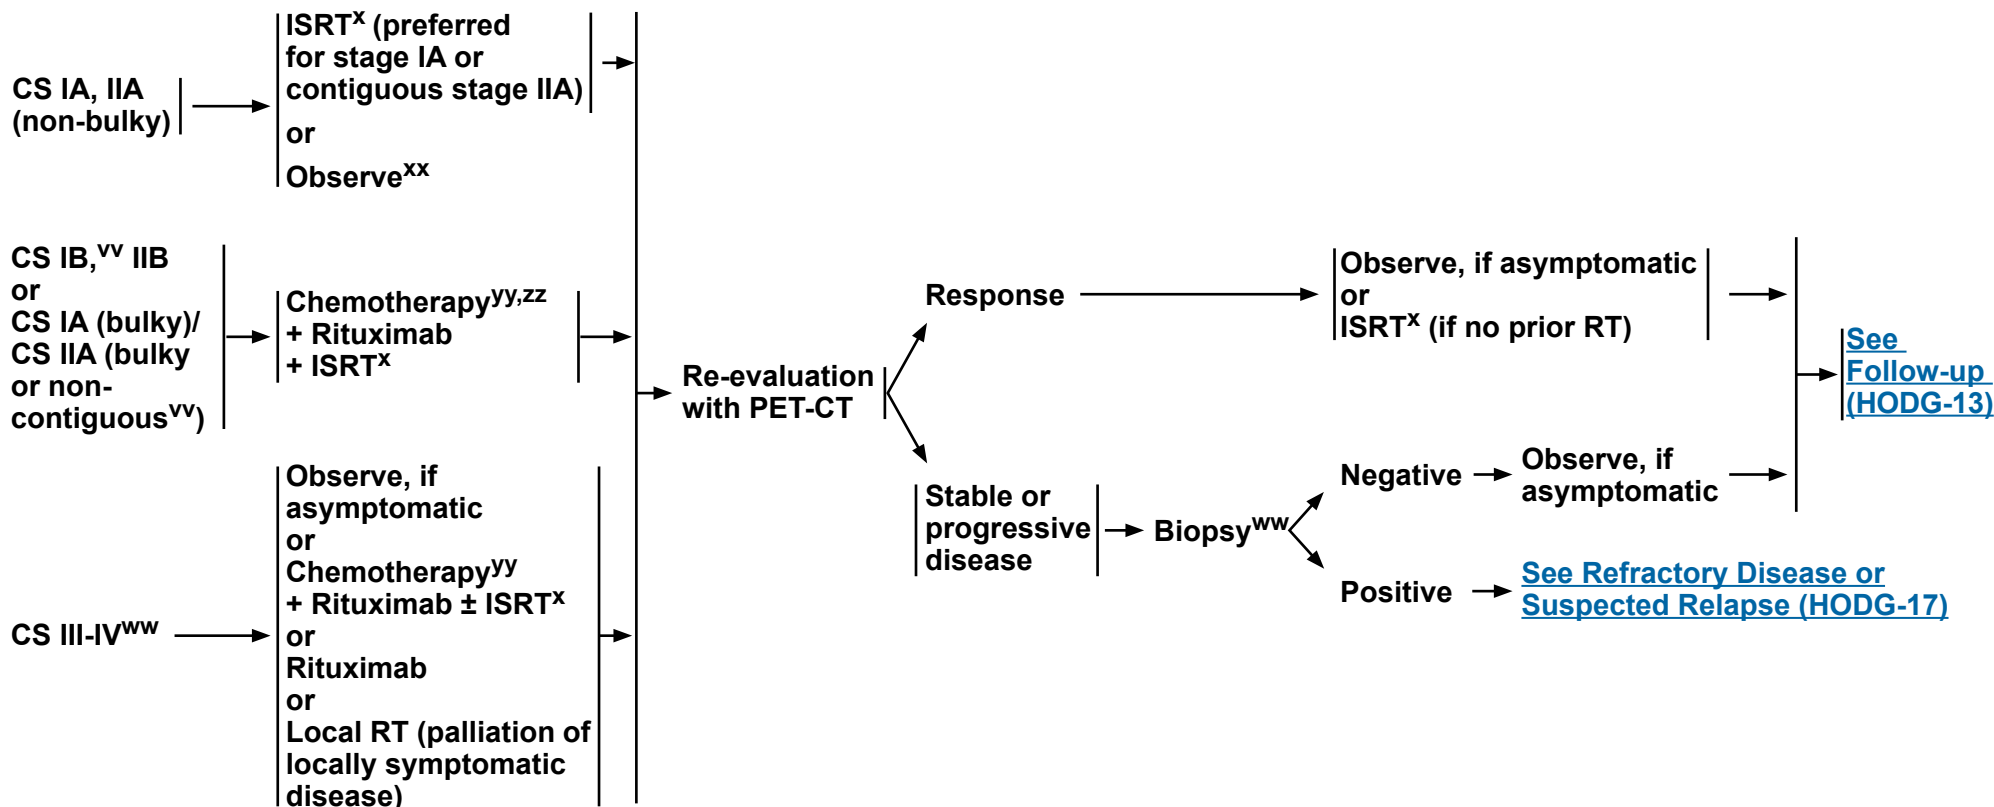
CS IA, IIA (non-bulky)

ISRT$^{x}$ (preferred for stage IA or contiguous stage IIA)
or
Observe$^{xx}$

CS IB,$^{vv}$ IIB
or
CS IA (bulky)/ CS IIA (bulky or non-contiguous$^{vv}$)

Chemotherapy$^{yy,zz}$
+ Rituximab
+ ISRT$^{x}$

CS III-IV$^{ww}$

Observe, if asymptomatic
or
Chemotherapy$^{yy}$
+ Rituximab ± ISRT$^{x}$
or
Rituximab
or
Local RT (palliation of locally symptomatic disease)

Re-evaluation with PET-CT

Response

Observe, if asymptomatic
or
ISRT$^{x}$ (if no prior RT)

Stable or progressive disease

Biopsy$^{ww}$

Negative

Observe, if asymptomatic

Positive

See Refractory Disease or Suspected Relapse (HODG-17)

See Follow-up (HODG-13)